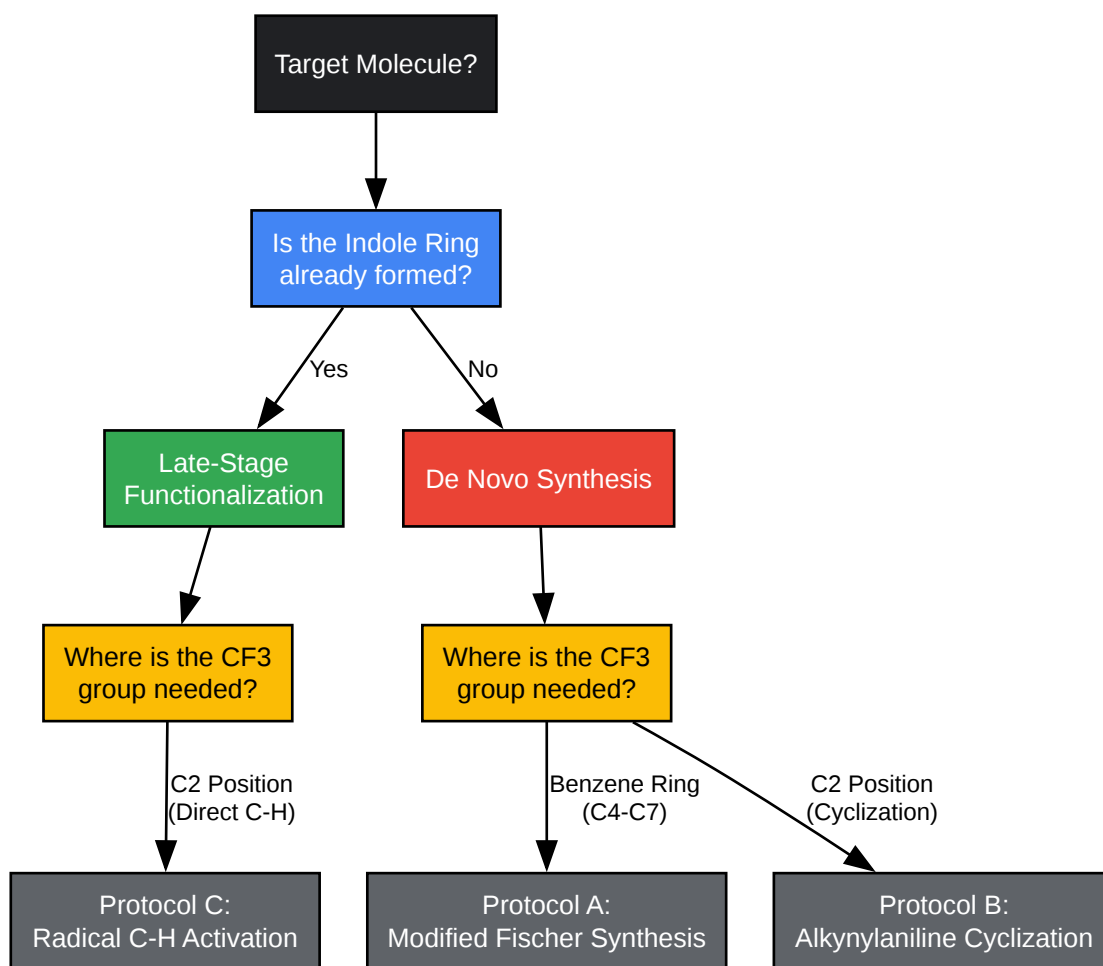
Target Molecule?

Is the Indole Ring already formed?

Yes

No

Late-Stage Functionalization

De Novo Synthesis

Where is the CF3 group needed?

Where is the CF3 group needed?

C2 Position (Direct C-H)

Benzene Ring (C4-C7)

C2 Position (Cyclization)

Protocol C: Radical C-H Activation

Protocol A: Modified Fischer Synthesis

Protocol B: Alkynylaniline Cyclization